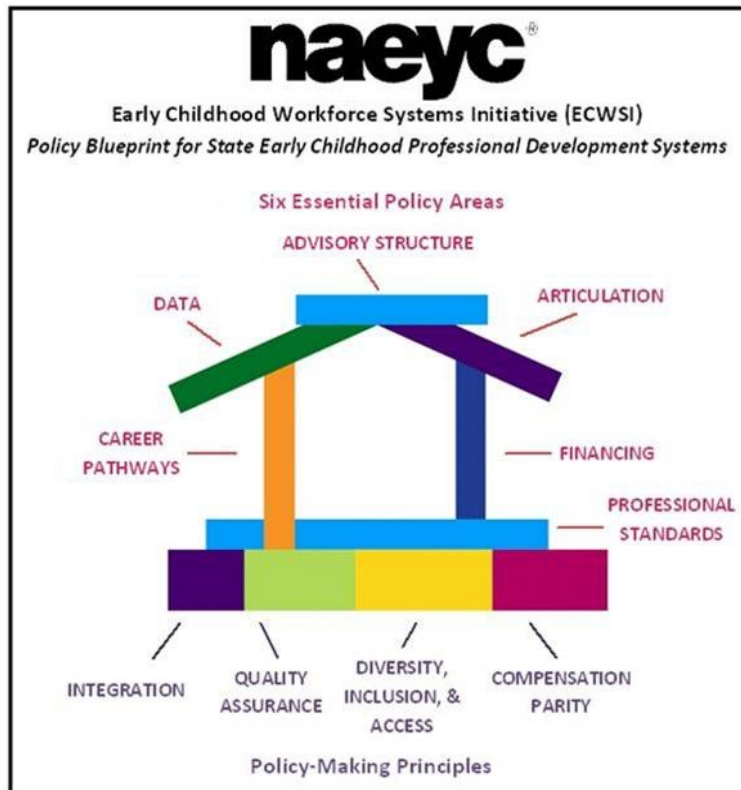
naeyc®

Early Childhood Workforce Systems Initiative (ECWSI)

*Policy Blueprint for State Early Childhood Professional Development Systems*

Six Essential Policy Areas

ADVISORY STRUCTURE

DATA

ARTICULATION

CAREER PATHWAYS

FINANCING

PROFESSIONAL STANDARDS

INTEGRATION

QUALITY ASSURANCE

DIVERSITY, INCLUSION, & ACCESS

COMPENSATION PARITY

Policy-Making Principles